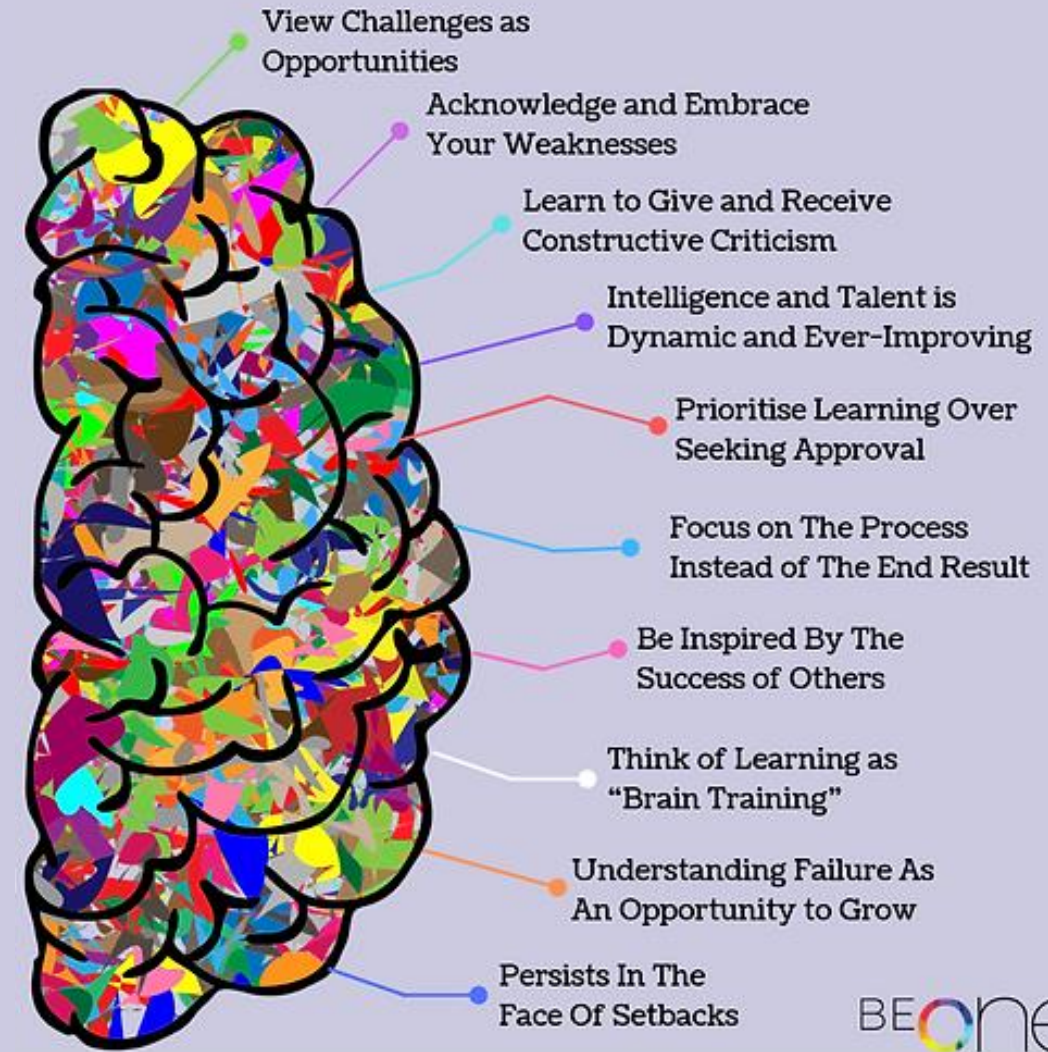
View Challenges as Opportunities

Acknowledge and Embrace Your Weaknesses

Learn to Give and Receive Constructive Criticism

Intelligence and Talent is Dynamic and Ever-Improving

Prioritise Learning Over Seeking Approval

Focus on The Process Instead of The End Result

Be Inspired By The Success of Others

Think of Learning as "Brain Training"

Understanding Failure As An Opportunity to Grow

Persists In The Face Of Setbacks

BEOne